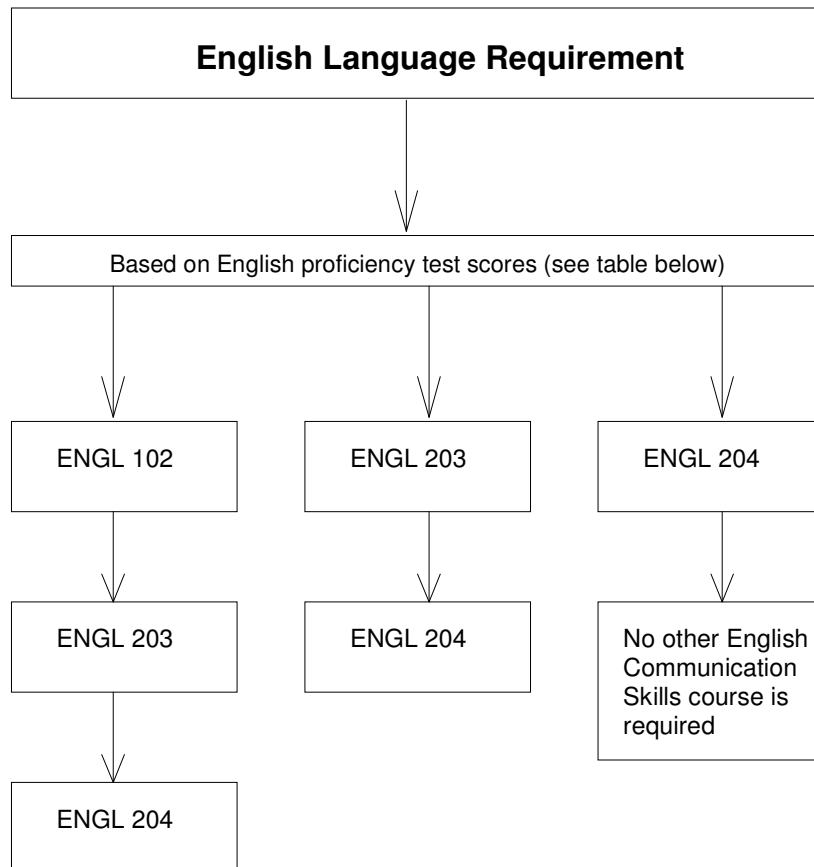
English Language Requirement

Based on English proficiency test scores (see table below)

ENGL 102

ENGL 203

ENGL 204

ENGL 203

ENGL 204

No other English Communication Skills course is required

ENGL 204